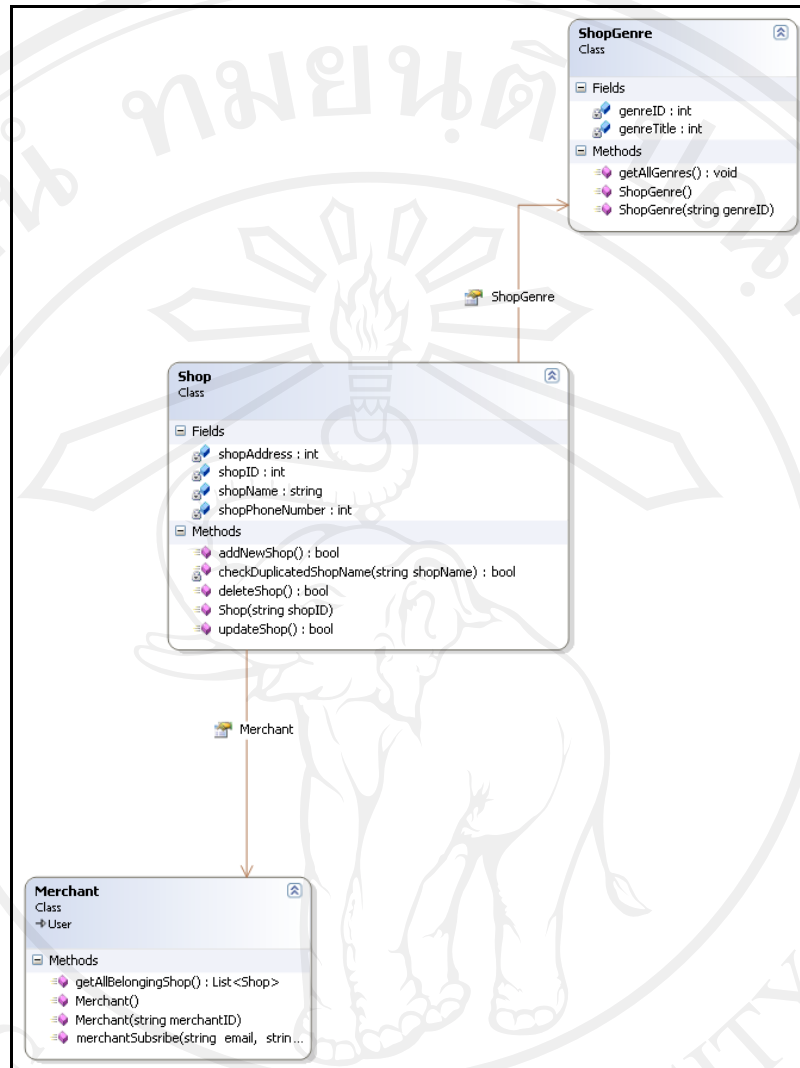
ShopGenre
Class

Fields
genreID : int
genreTitle : int

Methods
getAllGenres() : void
ShopGenre()
ShopGenre(string genreID)

ShopGenre

Shop
Class

Fields
shopAddress : int
shopID : int
shopName : string
shopPhoneNumber : int

Methods
addNewShop() : bool
checkDuplicatedShopName(string shopName) : bool
deleteShop() : bool
Shop(string shopID)
updateShop() : bool

Merchant

Merchant
Class
→ User

Methods
getAllBelongingShop() : List<Shop>
Merchant()
Merchant(string merchantID)
merchantSubsribe(string email, strin...